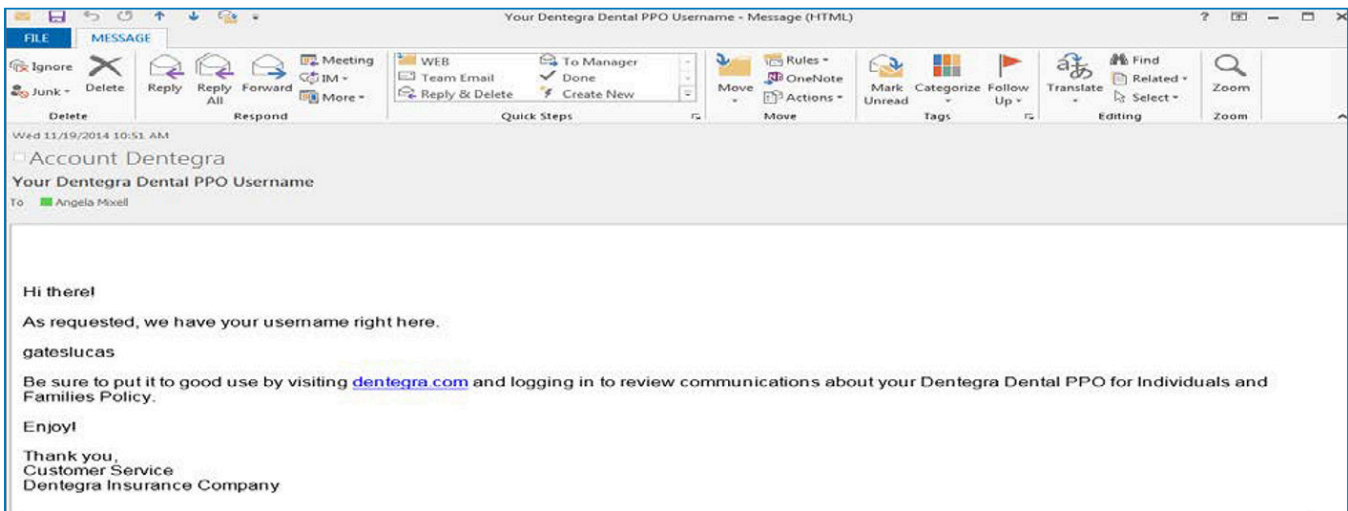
Your Dentegra Dental PPO Username - Message (HTML)

? – ☐ ×

FILE MESSAGE

Ignore
Junk
Delete
Delete

Reply
Reply All
Forward
Meeting
IM
More
Respond

WEB
Team Email
Reply & Delete
To Manager
Done
Create New
Quick Steps

Move
Rules
OneNote
Actions
Move

Mark Unread
Categorize
Follow Up
Tags

Translate
Find
Related
Select
Editing

Zoom
Zoom

Wed 11/19/2014 10:51 AM

Account Dentegra

Your Dentegra Dental PPO Username

To Angela Mixell

Hi there!

As requested, we have your username right here.

gateslucas

Be sure to put it to good use by visiting dentegra.com and logging in to review communications about your Dentegra Dental PPO for Individuals and Families Policy.

Enjoy!

Thank you,
Customer Service
Dentegra Insurance Company